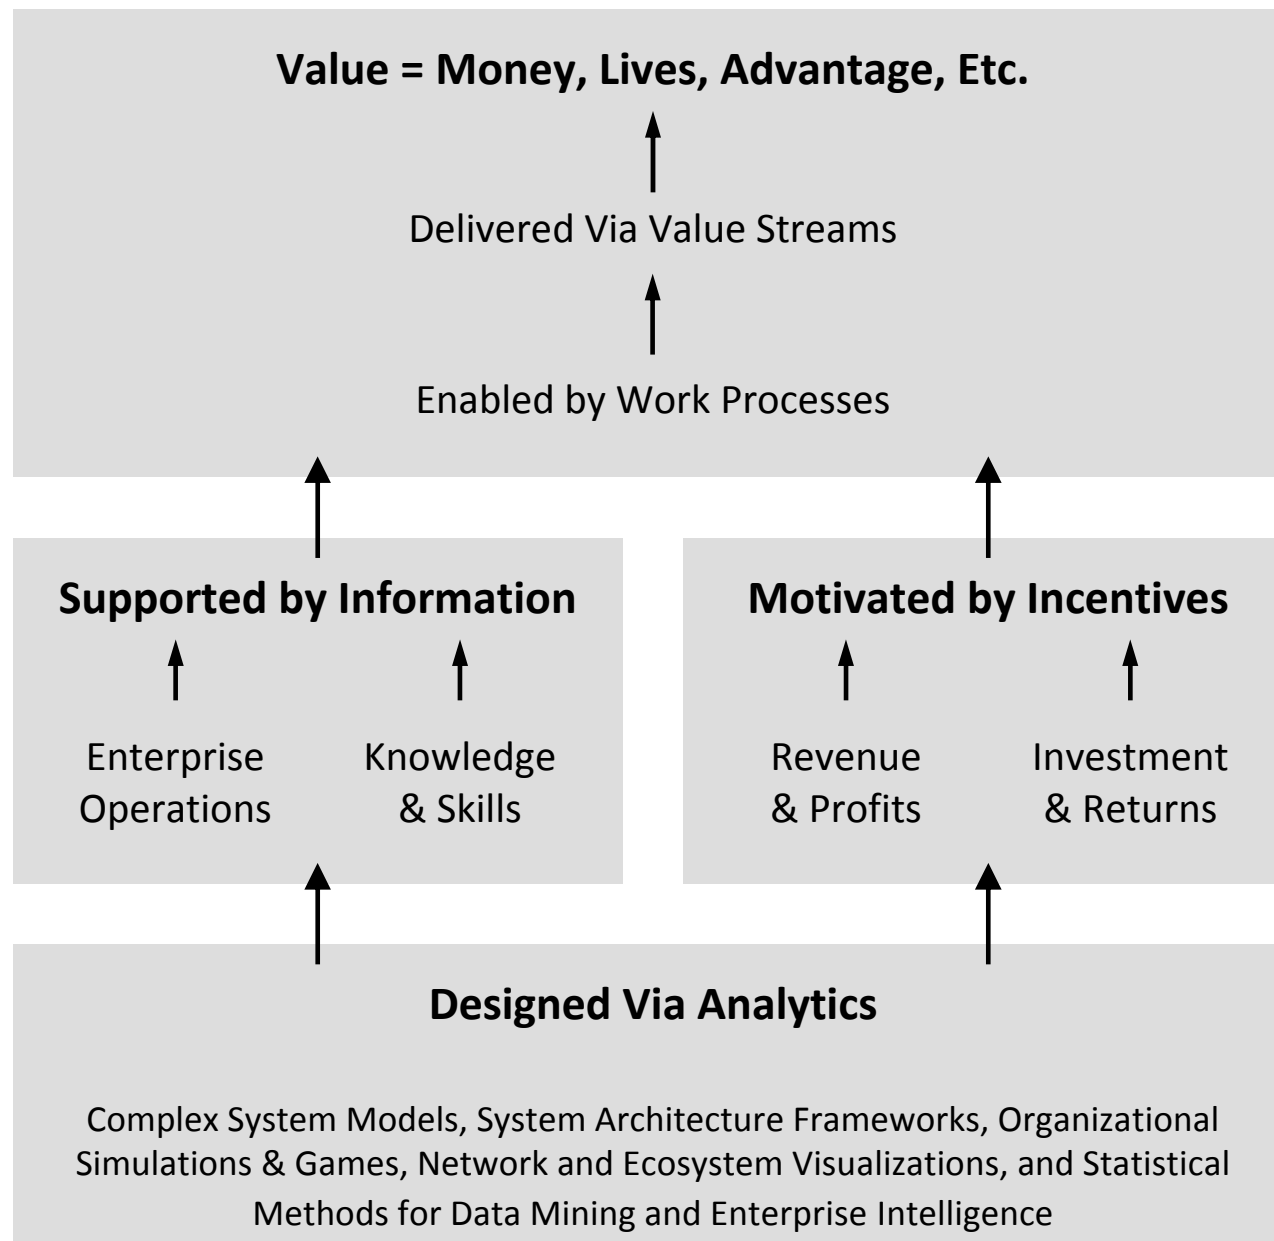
Value = Money, Lives, Advantage, Etc.

Delivered Via Value Streams

Enabled by Work Processes

Supported by Information

Enterprise Operations

Knowledge & Skills

Motivated by Incentives

Revenue & Profits

Investment & Returns

Designed Via Analytics

Complex System Models, System Architecture Frameworks, Organizational Simulations & Games, Network and Ecosystem Visualizations, and Statistical Methods for Data Mining and Enterprise Intelligence